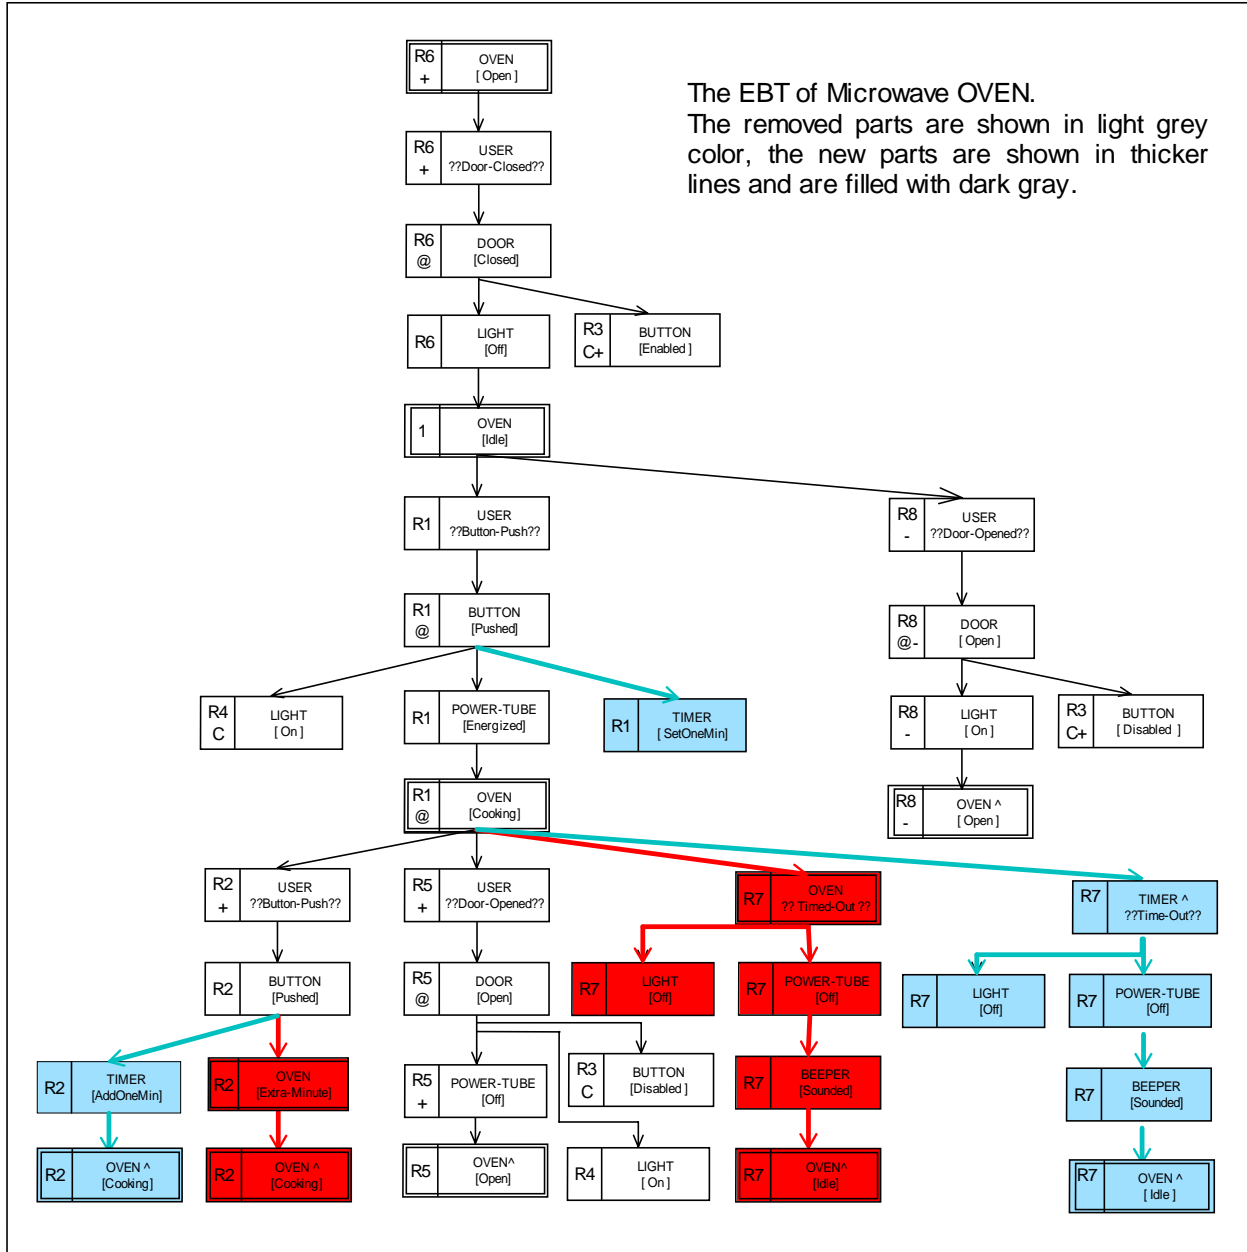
The EBT of Microwave OVEN.
The removed parts are shown in light grey color, the new parts are shown in thicker lines and are filled with dark gray.

R6 + OVEN [ Open ]

R6 + USER ??Door-Closed??

R6 @ DOOR [Closed]

R6 LIGHT [Off]

R3 C+ BUTTON [Enabled ]

1 OVEN [Idle]

R1 USER ??Button-Push??

R8 - USER ??Door-Opened??

R1 @ BUTTON [Pushed]

R8 @- DOOR [ Open ]

R4 C LIGHT [ On ]

R1 POWER-TUBE [Energized]

R1 TIMER [ SetOneMin]

R8 - LIGHT [ On ]

R3 C+ BUTTON [ Disabled ]

R1 @ OVEN [Cooking]

R8 - OVEN ^ [ Open ]

R2 + USER ??Button-Push??

R5 + USER ??Door-Opened??

R7 OVEN ?? Timed-Out ??

R7 TIMER ^ ??Time-Out??

R2 BUTTON [Pushed]

R5 @ DOOR [Open]

R7 LIGHT [Off]

R7 POWER-TUBE [Off]

R7 LIGHT [Off]

R7 POWER-TUBE [Off]

R2 TIMER [AddOneMin]

R2 OVEN [Extra-Minute]

R5 + POWER-TUBE [Off]

R3 C BUTTON [Disabled ]

R7 BEEPER [Sounded]

R7 BEEPER [Sounded]

R2 OVEN ^ [Cooking]

R2 OVEN ^ [Cooking]

R5 OVEN^ [Open]

R4 LIGHT [ On ]

R7 OVEN^ [Idle]

R7 OVEN ^ [ Idle ]